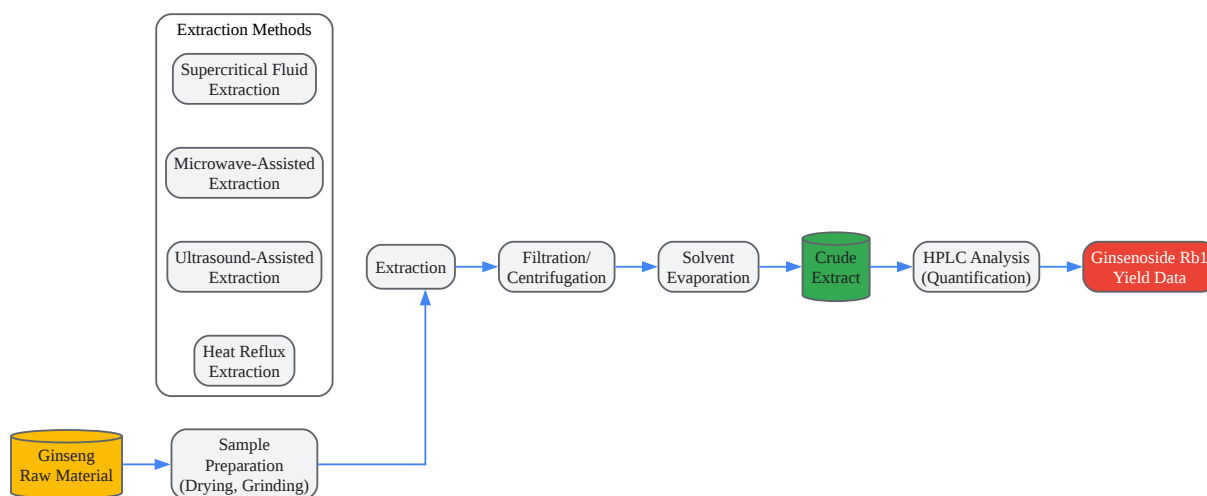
Extraction Methods

Supercritical Fluid Extraction

Microwave-Assisted Extraction

Ultrasound-Assisted Extraction

Heat Reflux Extraction

Extraction

Filtration/ Centrifugation

Solvent Evaporation

Crude Extract

HPLC Analysis (Quantification)

Ginsenoside Rb1 Yield Data

Ginseng Raw Material

Sample Preparation (Drying, Grinding)